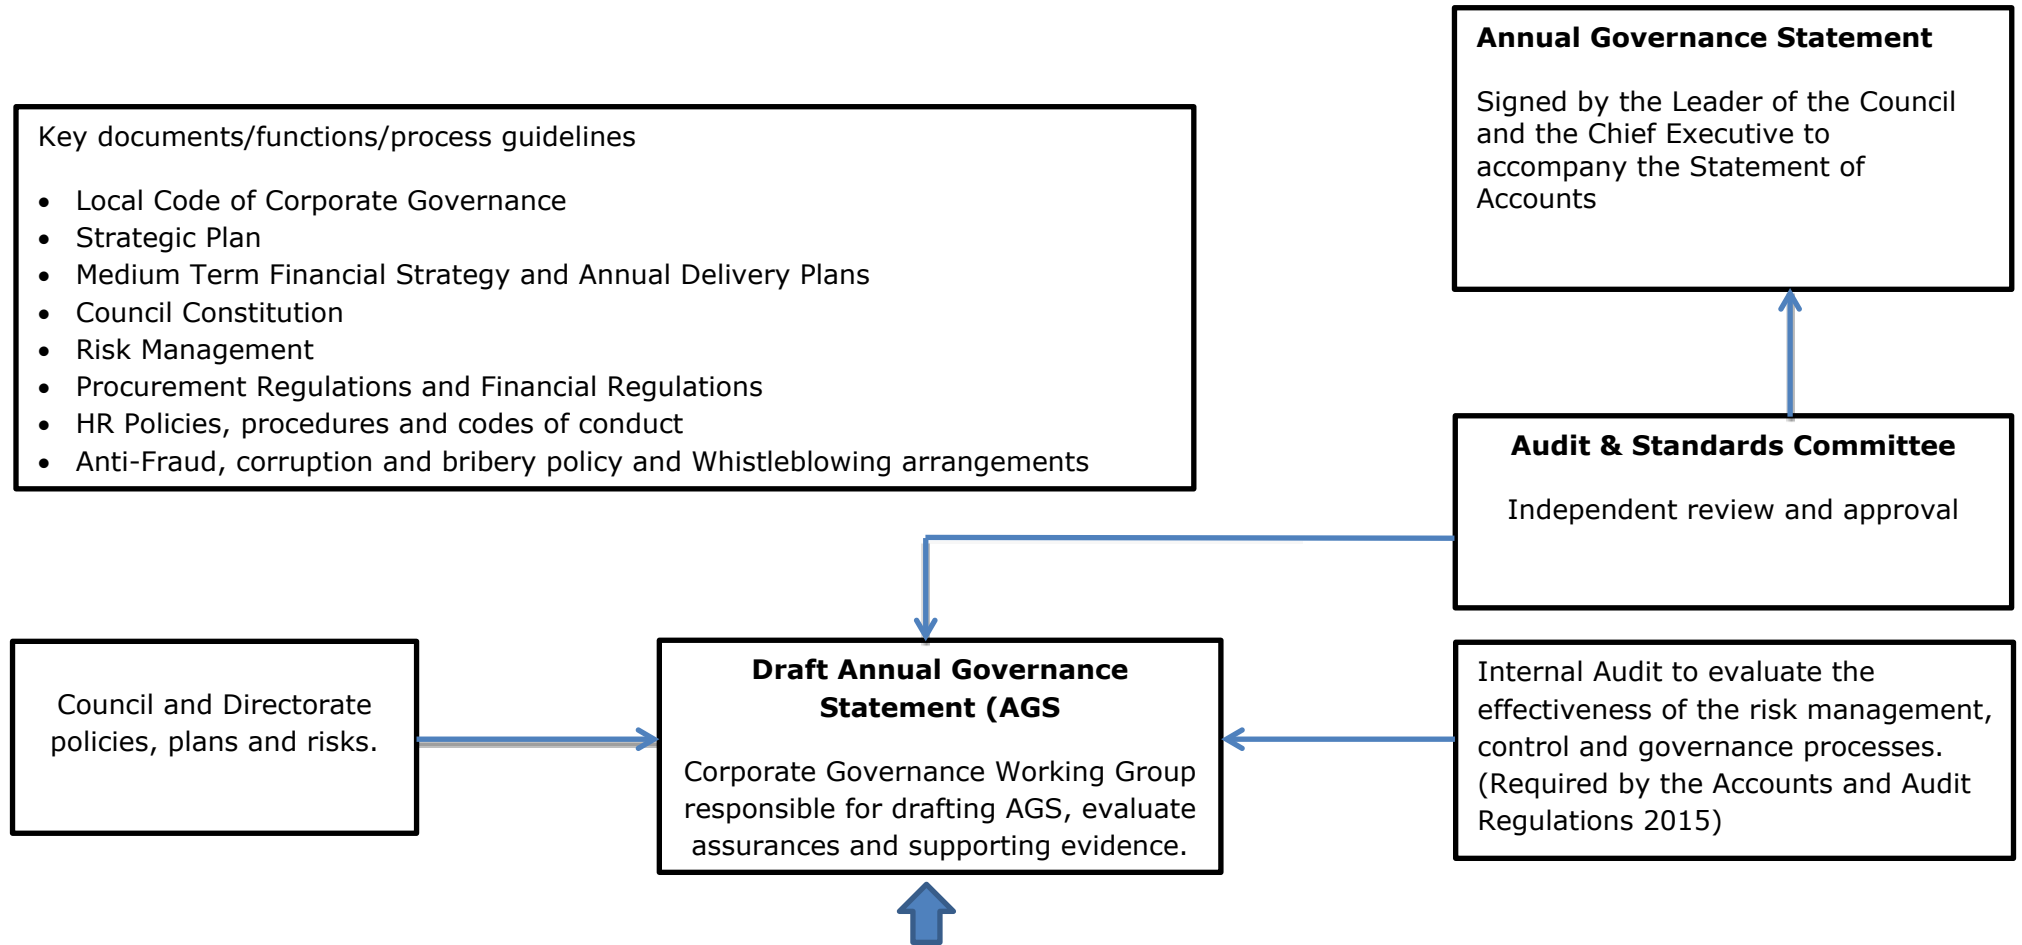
**Annual Governance Statement**

Signed by the Leader of the Council and the Chief Executive to accompany the Statement of Accounts

Key documents/functions/process guidelines

- Local Code of Corporate Governance
- Strategic Plan
- Medium Term Financial Strategy and Annual Delivery Plans
- Council Constitution
- Risk Management
- Procurement Regulations and Financial Regulations
- HR Policies, procedures and codes of conduct
- Anti-Fraud, corruption and bribery policy and Whistleblowing arrangements

**Audit & Standards Committee**

Independent review and approval

Council and Directorate policies, plans and risks.

**Draft Annual Governance Statement (AGS**

Corporate Governance Working Group responsible for drafting AGS, evaluate assurances and supporting evidence.

Internal Audit to evaluate the effectiveness of the risk management, control and governance processes. (Required by the Accounts and Audit Regulations 2015)